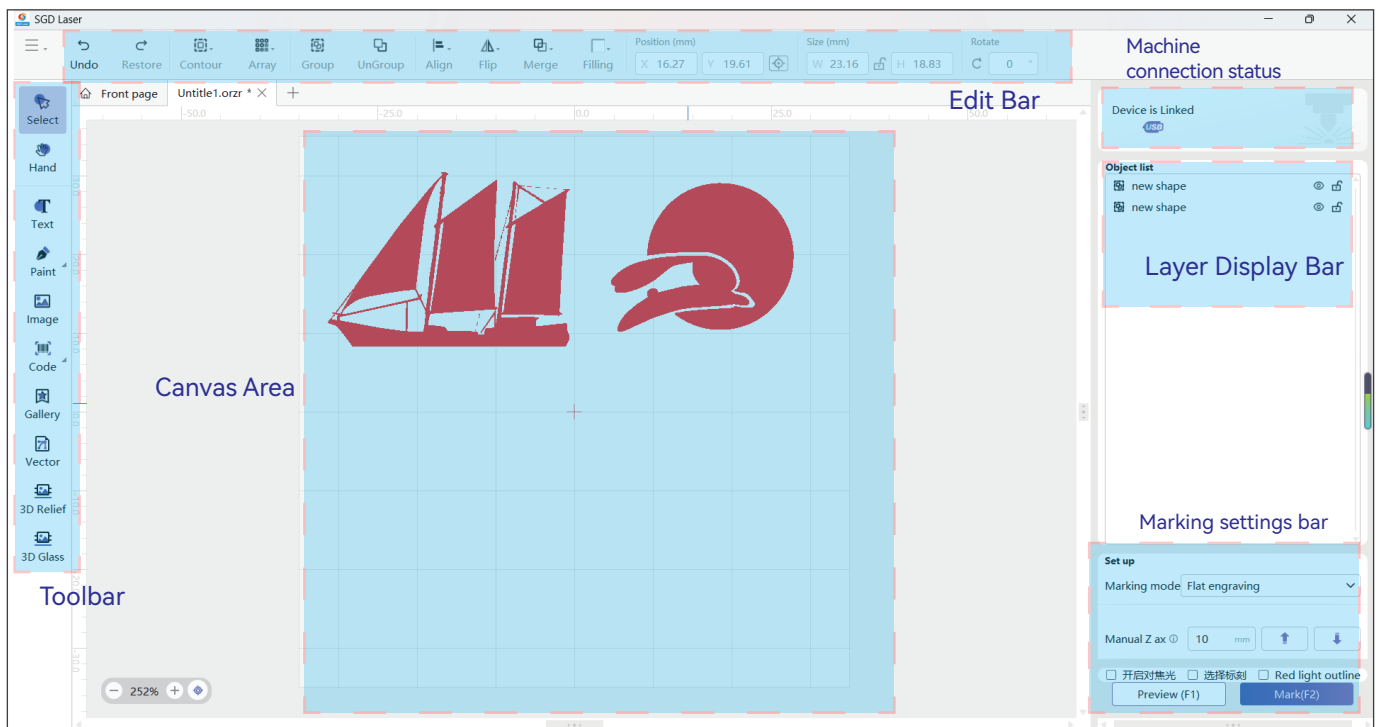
SGD Laser

Undo Restore Contour Array Group UnGroup Align Flip Merge Filling

Position (mm)
X 16.27 Y 19.61

Size (mm)
W 23.16 H 18.83

Rotate
0

Machine connection status

Edit Bar

Front page Untitle1.orzr *

-50.0 -25.0 0.0 25.0 50.0

Select
Hand
Text
Paint
Image
Code
Gallery
Vector
3D Relief
3D Glass

Toolbar

Canvas Area

252%

Device is Linked
USB

Object list
new shape
new shape

Layer Display Bar

Marking settings bar

Set up
Marking mode Flat engraving
Manual Z ax 10 mm

开启对焦光 选择标刻 Red light outline

Preview (F1) Mark(F2)